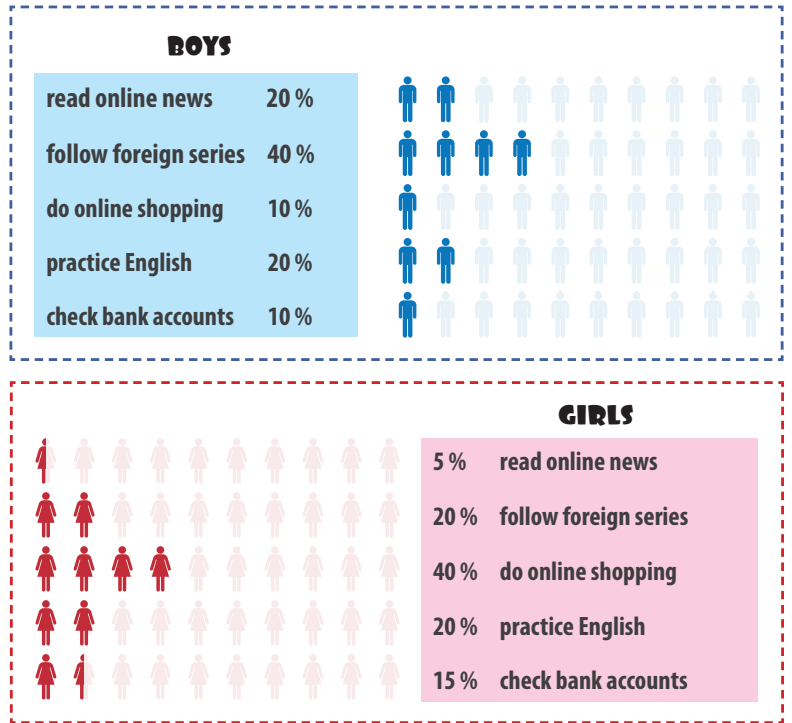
BOYS

read online news 20 %

follow foreign series 40 %

do online shopping 10 %

practice English 20 %

check bank accounts 10 %

GIRLS

5 % read online news

20 % follow foreign series

40 % do online shopping

20 % practice English

15 % check bank accounts